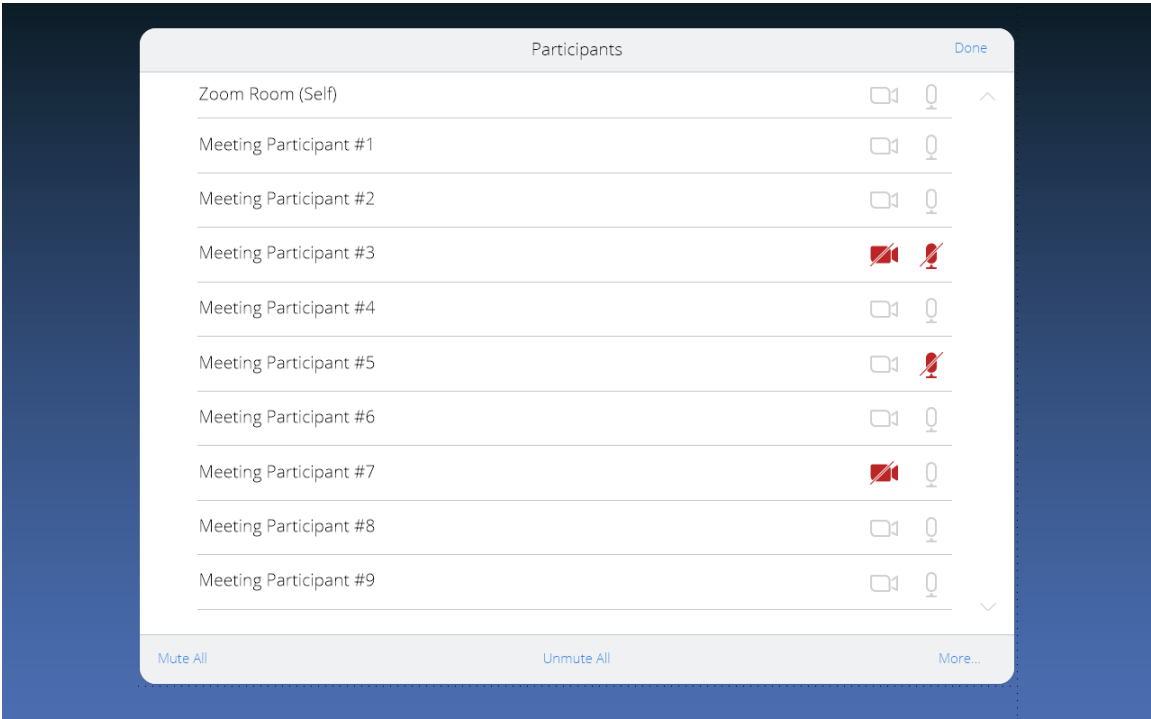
Participants

Done

Zoom Room (Self)

Meeting Participant #1

Meeting Participant #2

Meeting Participant #3

Meeting Participant #4

Meeting Participant #5

Meeting Participant #6

Meeting Participant #7

Meeting Participant #8

Meeting Participant #9

Mute All

Unmute All

More...